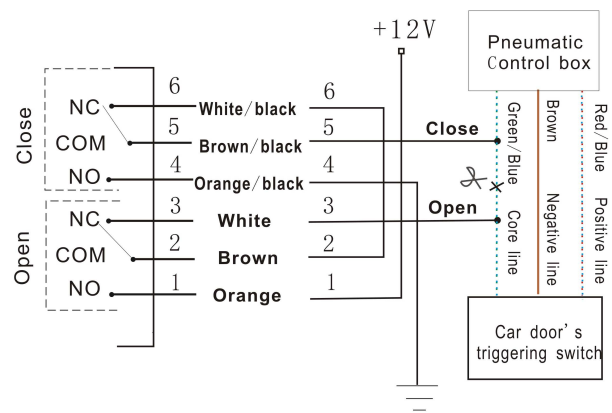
+12V

Pneumatic Control box

Close
NC
COM
NO

Open
NC
COM
NO

6 White/black 6
5 Brown/black 5
4 Orange/black 4
3 White 3
2 Brown 2
1 Orange 1

Close
Open

Green/Blue
Core line
Brown
Negative line
Red/Blue
Positive line

Car door's triggering switch